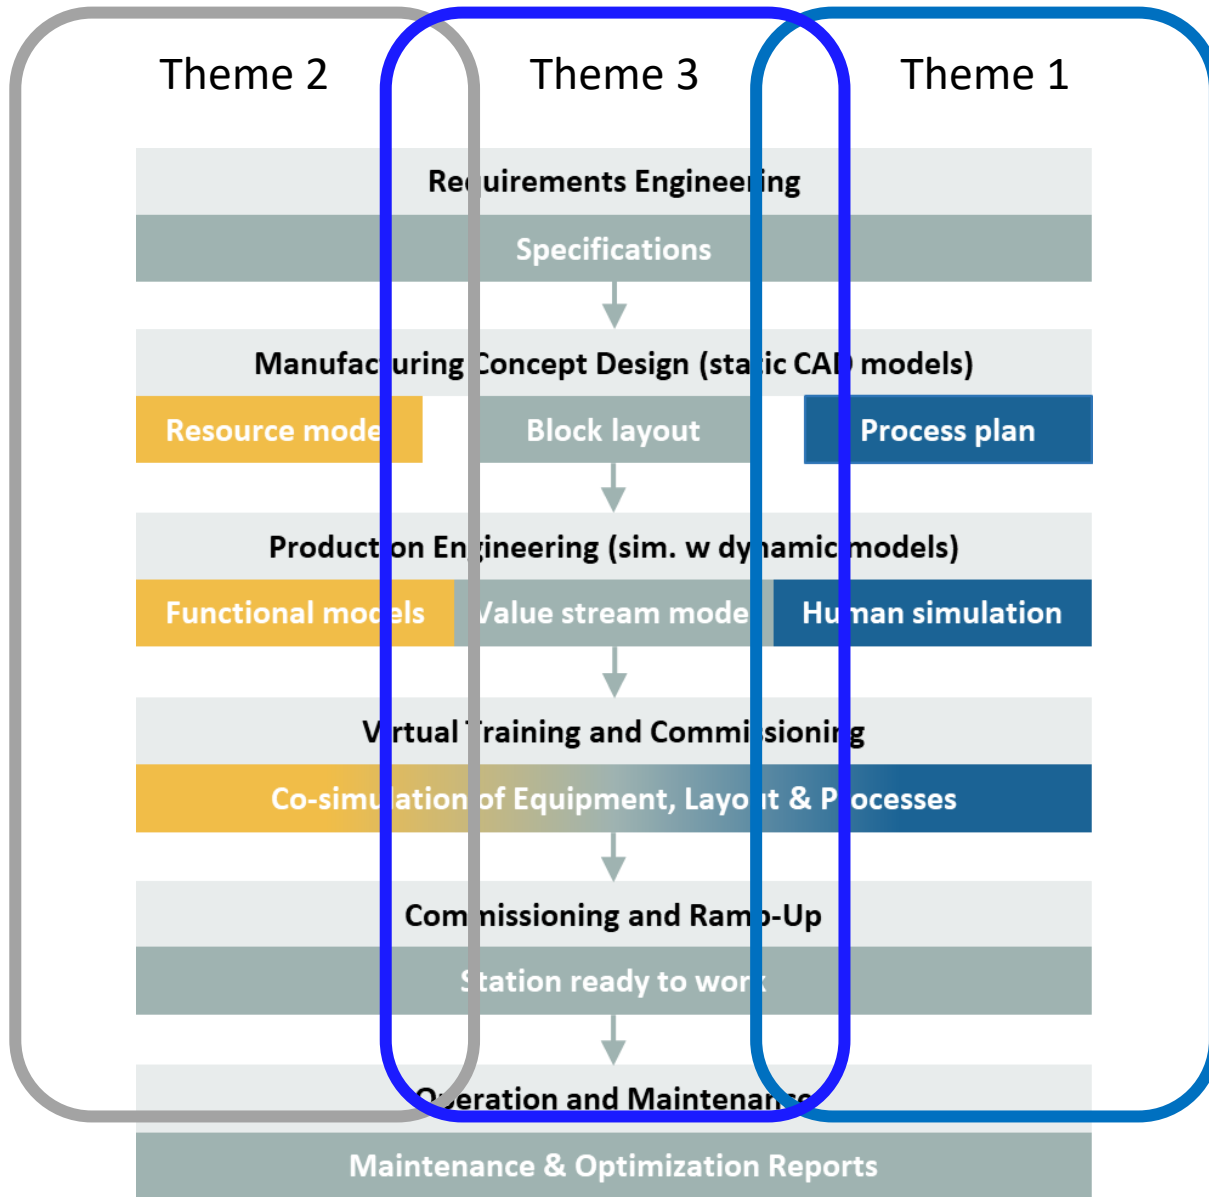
Theme 2

Theme 3

Theme 1

Requirements Engineering

Specifications

Manufacturing Concept Design (static CAD models)

Resource model

Block layout

Process plan

Production Engineering (sim. w dynamic models)

Functional models

Value stream model

Human simulation

Virtual Training and Commissioning

Co-simulation of Equipment, Layout & Processes

Commissioning and Ramp-Up

Station ready to work

Operation and Maintenance

Maintenance & Optimization Reports